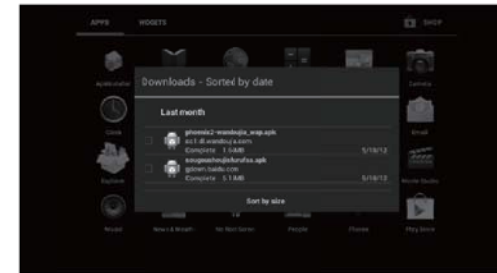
APPS WIDGETS SHOP

Downloads - Sorted by date

Last month

phoenix2-wandoujia_wap.apk
ec1.dl.wandoujia.com
Complete 1.5MB 5/18/12

sougoushoufaforufss.apk
gdown.baidu.com
Complete 5.1MB 5/18/12

Sort by size

Camera
Clock
Email
Movie Studio
Music
News & Weather
People
Phone
Play Store